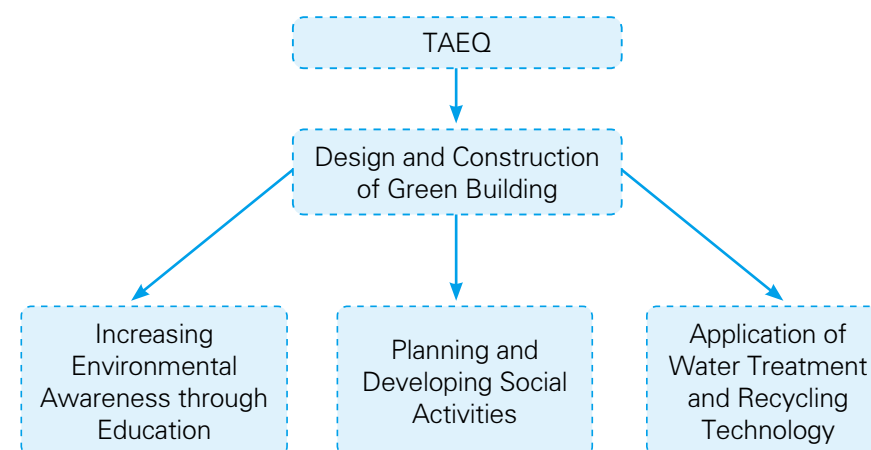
TAEQ

Design and Construction of Green Building

Increasing Environmental Awareness through Education

Planning and Developing Social Activities

Application of Water Treatment and Recycling Technology